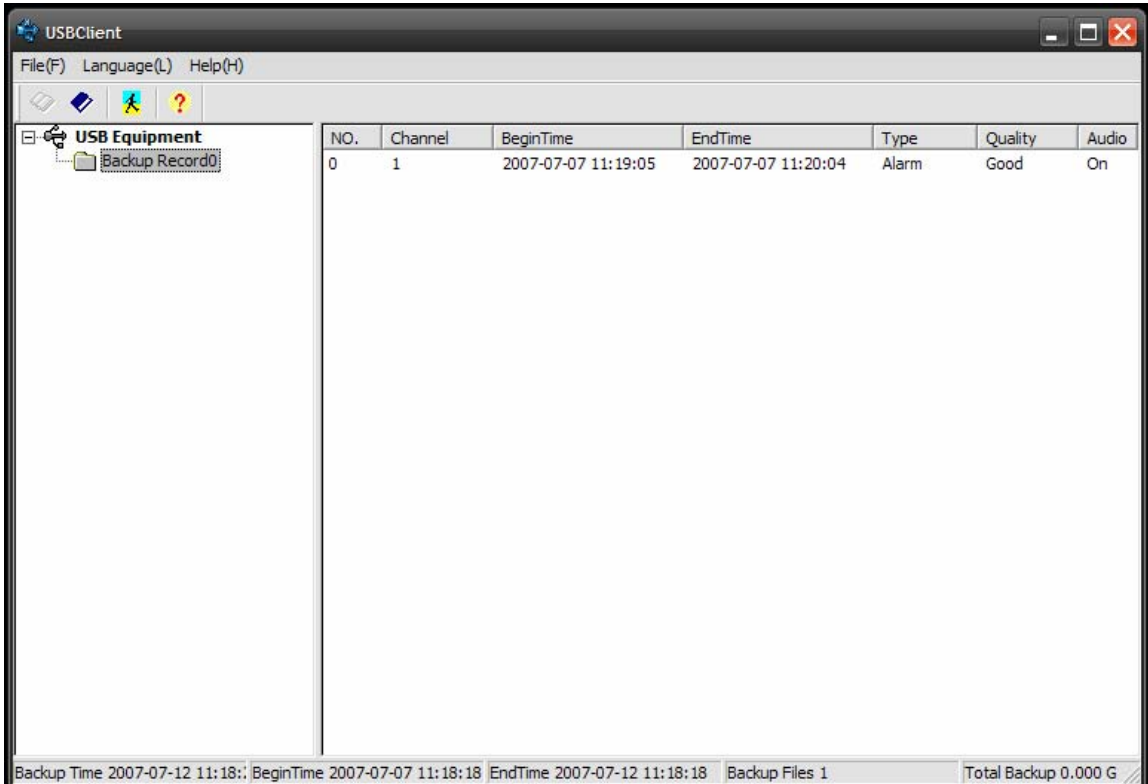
USBClient

File(F) Language(L) Help(H)

USB Equipment
Backup Record0

| NO. | Channel | BeginTime | EndTime | Type | Quality | Audio |
|---|---|---|---|---|---|---|
| 0 | 1 | 2007-07-07 11:19:05 | 2007-07-07 11:20:04 | Alarm | Good | On |

Backup Time 2007-07-12 11:18:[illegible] BeginTime 2007-07-07 11:18:18 EndTime 2007-07-12 11:18:18 Backup Files 1 Total Backup 0.000 G